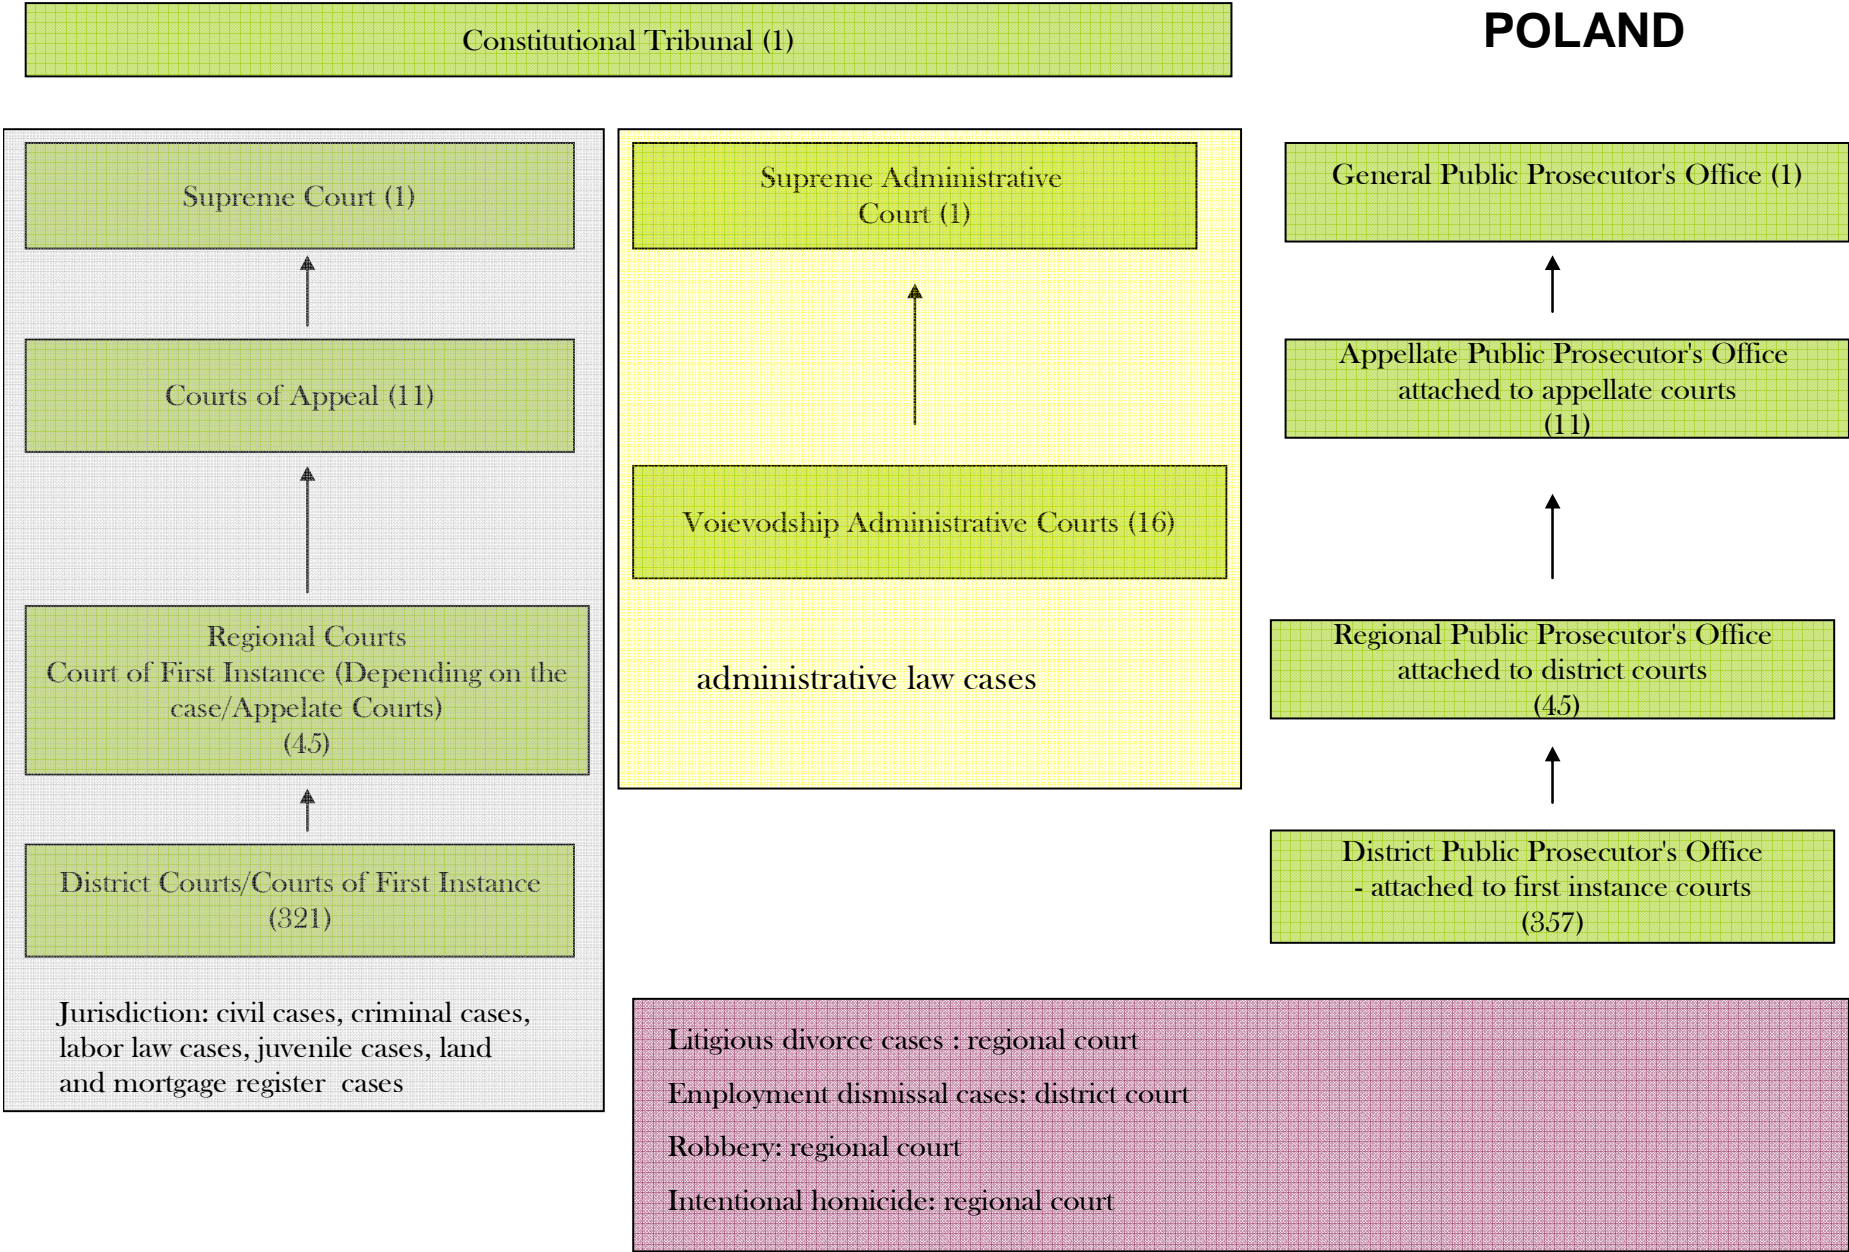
Constitutional Tribunal (1)

POLAND

Supreme Court (1)

Courts of Appeal (11)

Regional Courts
Court of First Instance (Depending on the case/Appelate Courts)
(45)

District Courts/Courts of First Instance
(321)

Jurisdiction: civil cases, criminal cases, labor law cases, juvenile cases, land and mortgage register cases

Supreme Administrative Court (1)

Voievodship Administrative Courts (16)

administrative law cases

General Public Prosecutor's Office (1)

Appellate Public Prosecutor's Office attached to appellate courts
(11)

Regional Public Prosecutor's Office attached to district courts
(45)

District Public Prosecutor's Office
- attached to first instance courts
(357)

Litigious divorce cases : regional court

Employment dismissal cases: district court

Robbery: regional court

Intentional homicide: regional court